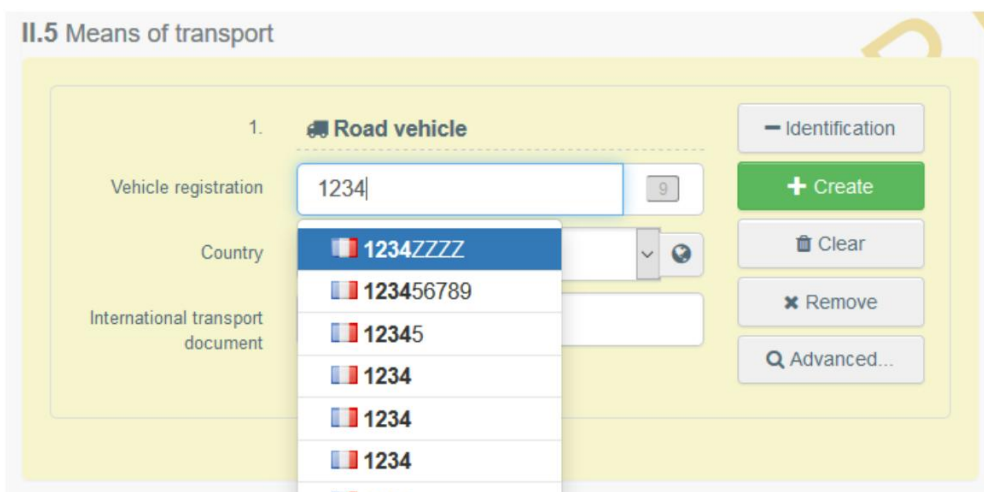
II.5 Means of transport

1. Road vehicle

− Identification

Vehicle registration 1234 9

+ Create

1234ZZZZ

Country

123456789

Clear

International transport document

12345

✖ Remove

1234

Advanced...

1234

1234